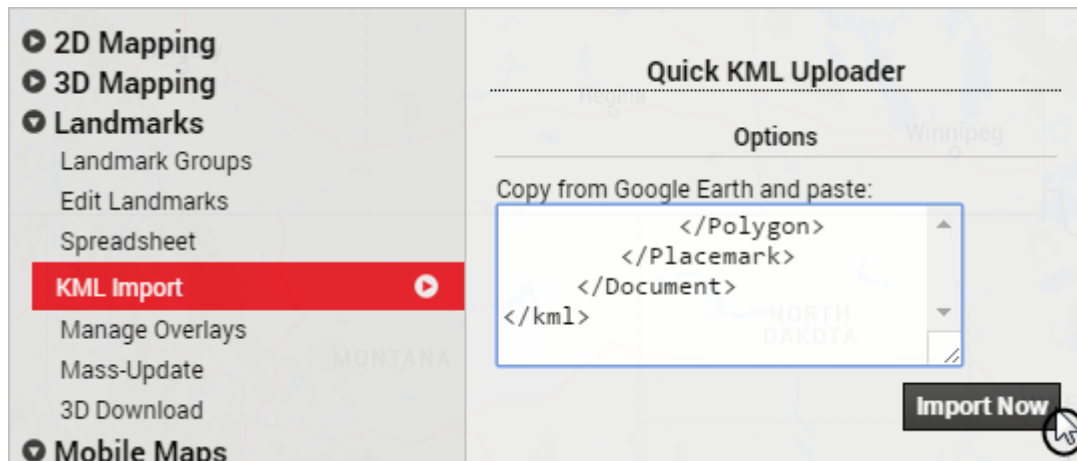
2D Mapping
3D Mapping
Landmarks
Landmark Groups
Edit Landmarks
Spreadsheet
KML Import
Manage Overlays
Mass-Update
3D Download
Mobile Maps

Quick KML Uploader

Options

Copy from Google Earth and paste:

</Polygon>
</Placemark>
</Document>
</kml>

Import Now

Regina
Winnipeg
MONTANA
NORTH DAKOTA